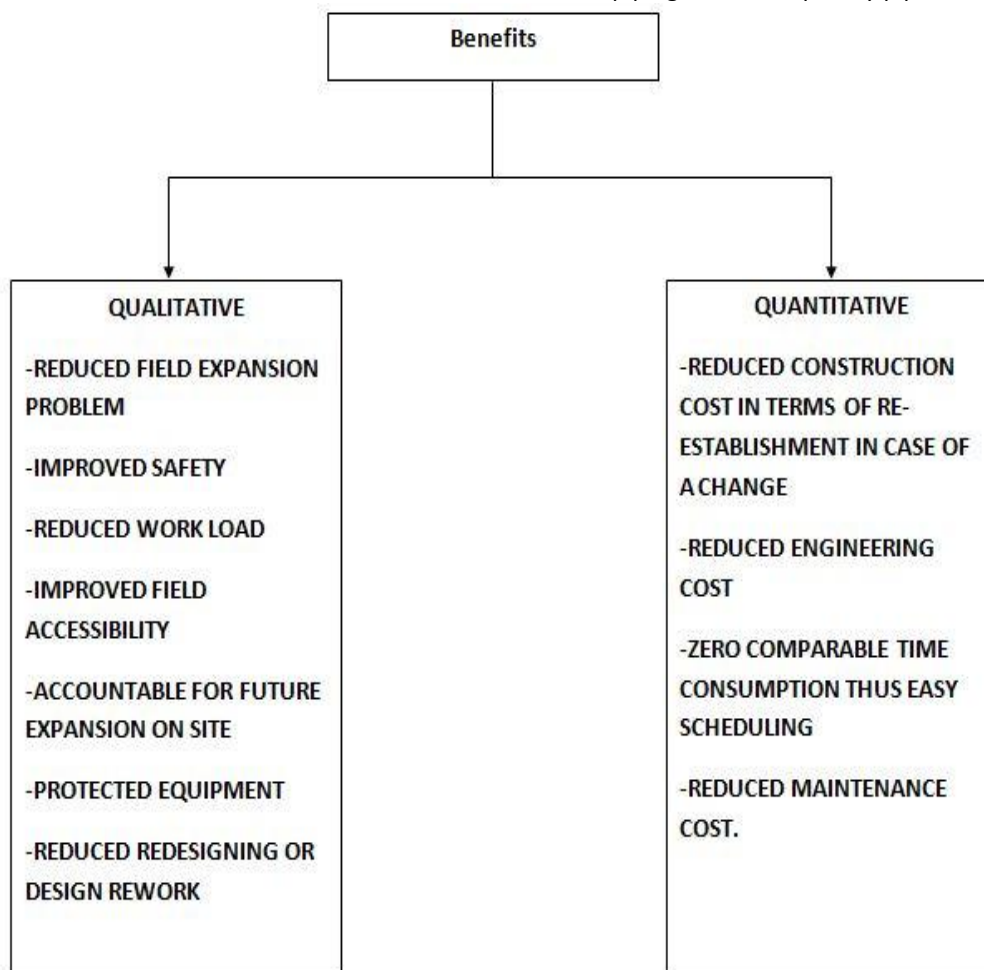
Benefits

QUALITATIVE

-REDUCED FIELD EXPANSION PROBLEM

-IMPROVED SAFETY

-REDUCED WORK LOAD

-IMPROVED FIELD ACCESSIBILITY

-ACCOUNTABLE FOR FUTURE EXPANSION ON SITE

-PROTECTED EQUIPMENT

-REDUCED REDESIGNING OR DESIGN REWORK

QUANTITATIVE

-REDUCED CONSTRUCTION COST IN TERMS OF RE-ESTABLISHMENT IN CASE OF A CHANGE

-REDUCED ENGINEERING COST

-ZERO COMPARABLE TIME CONSUMPTION THUS EASY SCHEDULING

-REDUCED MAINTENANCE COST.